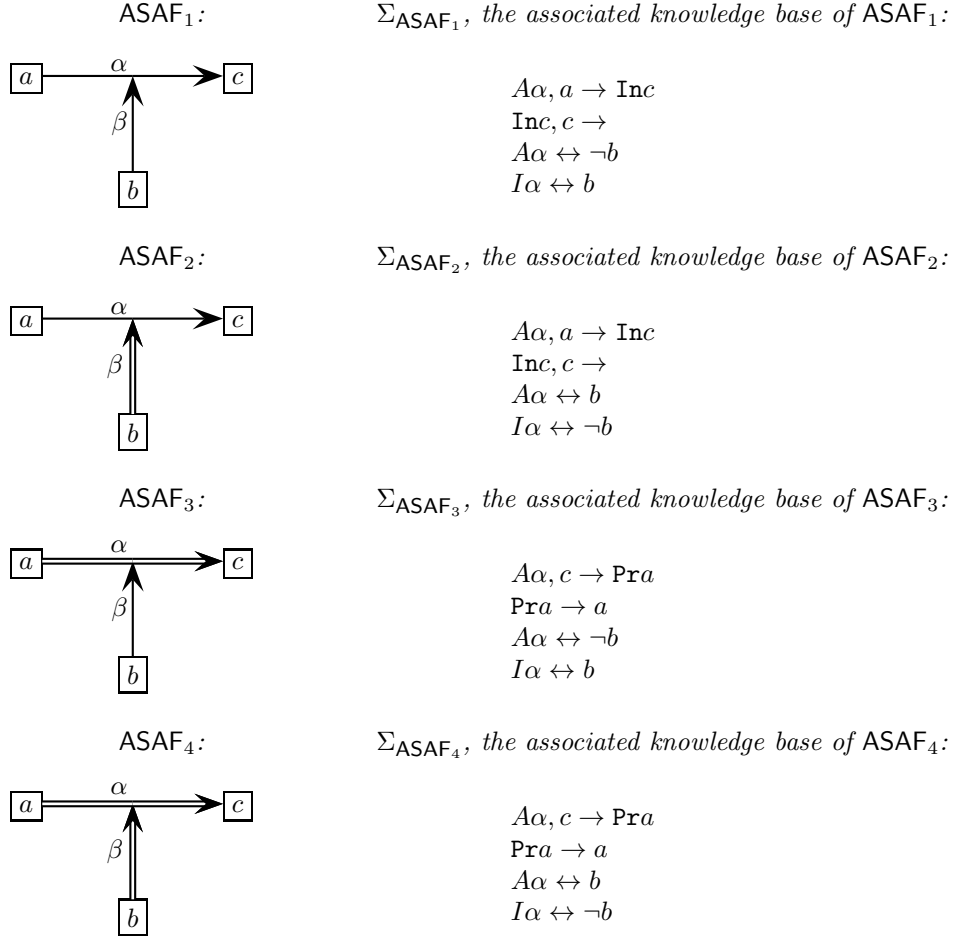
$\mathsf{ASAF}_1$:

$a$ $\alpha$ $c$ $\beta$ $b$

$\Sigma_{\mathsf{ASAF}_1}$, *the associated knowledge base of* $\mathsf{ASAF}_1$:

$A\alpha, a \rightarrow \mathtt{Inc}$
$\mathtt{Inc}, c \rightarrow$
$A\alpha \leftrightarrow \neg b$
$I\alpha \leftrightarrow b$

$\mathsf{ASAF}_2$:

$a$ $\alpha$ $c$ $\beta$ $b$

$\Sigma_{\mathsf{ASAF}_2}$, *the associated knowledge base of* $\mathsf{ASAF}_2$:

$A\alpha, a \rightarrow \mathtt{Inc}$
$\mathtt{Inc}, c \rightarrow$
$A\alpha \leftrightarrow b$
$I\alpha \leftrightarrow \neg b$

$\mathsf{ASAF}_3$:

$a$ $\alpha$ $c$ $\beta$ $b$

$\Sigma_{\mathsf{ASAF}_3}$, *the associated knowledge base of* $\mathsf{ASAF}_3$:

$A\alpha, c \rightarrow \mathtt{Pr}a$
$\mathtt{Pr}a \rightarrow a$
$A\alpha \leftrightarrow \neg b$
$I\alpha \leftrightarrow b$

$\mathsf{ASAF}_4$:

$a$ $\alpha$ $c$ $\beta$ $b$

$\Sigma_{\mathsf{ASAF}_4}$, *the associated knowledge base of* $\mathsf{ASAF}_4$:

$A\alpha, c \rightarrow \mathtt{Pr}a$
$\mathtt{Pr}a \rightarrow a$
$A\alpha \leftrightarrow b$
$I\alpha \leftrightarrow \neg b$